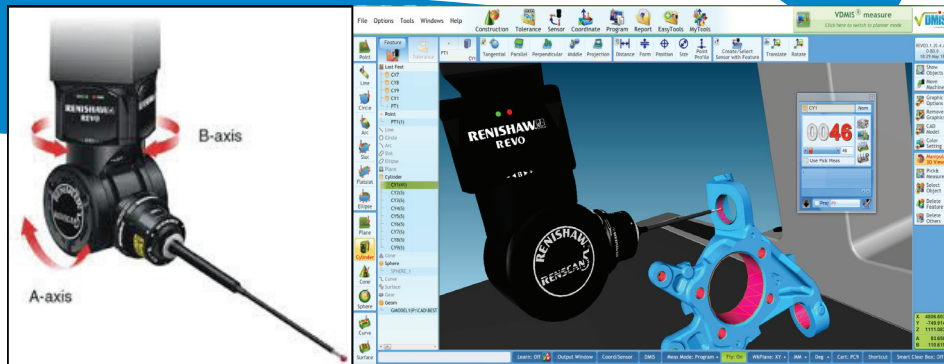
RENISHAW REVO

B-axis

A-axis

File Options Tools Windows Help

Construction Tolerance Sensor Coordinate Program Report EasyTools MyTools

VDMIS measure
Click here to switch to planner mode

Point
Line
Circle
Arc
Slot
Flatslot
Ellipse
Plane
Cylinder
Cone
Sphere
Curve
Surface

Feature Tolerance

PT1 CY1 Tangential Parallel Perpendicular Middle Projection Distance Form Position Size Point Profile Create/Select Sensor with Feature Translate Rotate

Last Pest
CY7
CY8
CY9
CY1
PT1
Point
PT1(1)
Line
Circle
Arc
Slot
Ellipse
Plane
Cylinder
CY1(4)
CY2(5)
CY3(5)
CY4(5)
CY5(5)
CY6(5)
CY7(5)
CY8(5)
CY9(5)
Cone
Sphere
SPHERE_1
Curve
Surface
Gear
Geom
GMODEL1(P):CAD BEST

RENISHAW REVO
RENISHAW
RENISCAN

CY1 Item
0046
46
Use Pick Mous

Show Objects
Move Machine
Graphic Options
Remove Graphic
CAD Model
Color Setting
Manipulate 3D View
Pick & Measure
Select Object
Delete Feature
Delete Others

X 4998.603
Y -749.914
Z 1111.002
A 83.650
B 110.611

Learn: Off Output Window Coord/Sensor DMIS Meas Mode: Program Fly: On WKPlane: XY MM Deg Cart: PCS Shortcut Smart Clear Box: Off